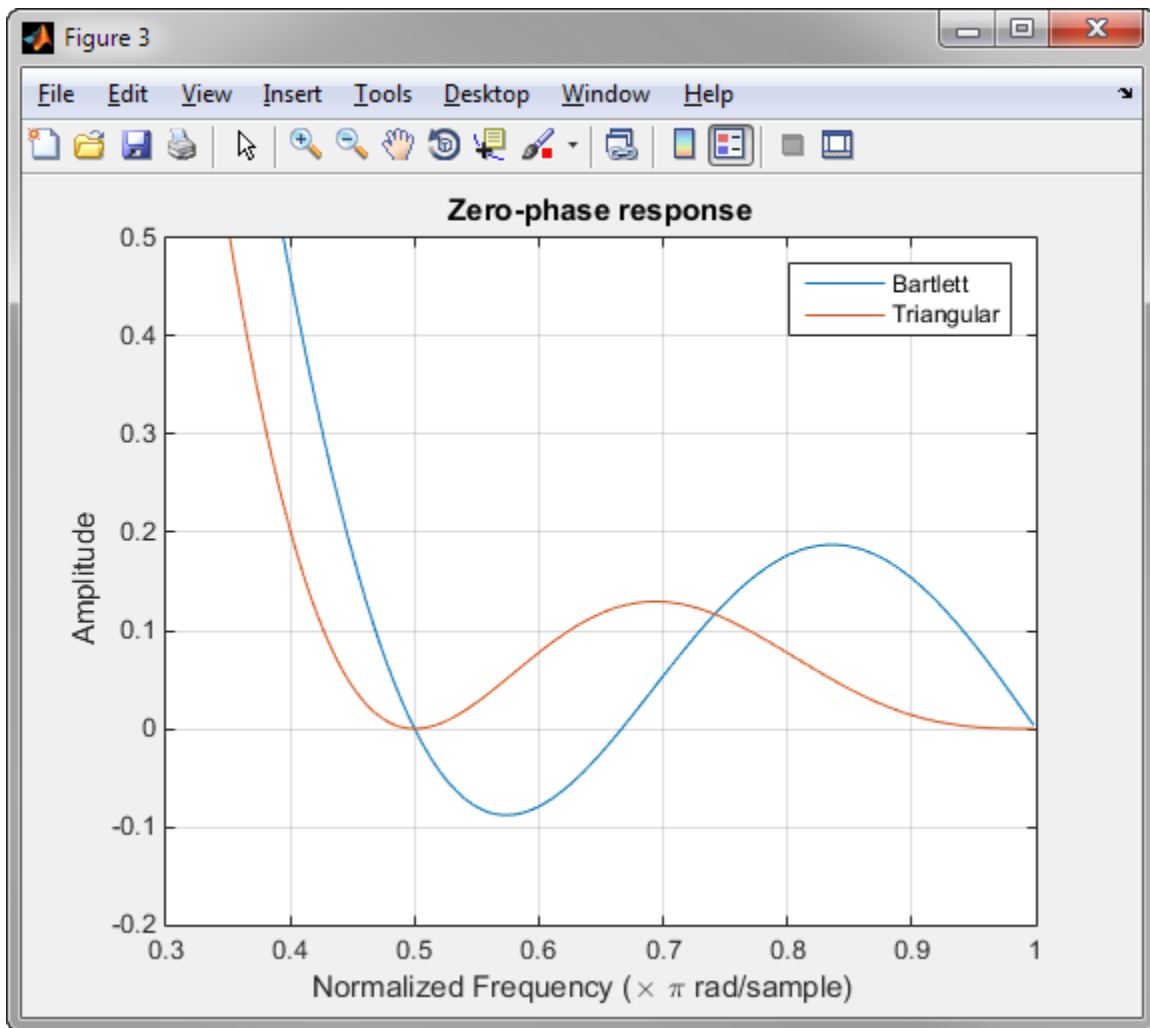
Figure 3

File Edit View Insert Tools Desktop Window Help

Zero-phase response

Bartlett
Triangular

0.5
0.4
0.3
0.2
0.1
0
-0.1
-0.2

Amplitude

0.3 0.4 0.5 0.6 0.7 0.8 0.9 1

Normalized Frequency ($\times \pi$ rad/sample)